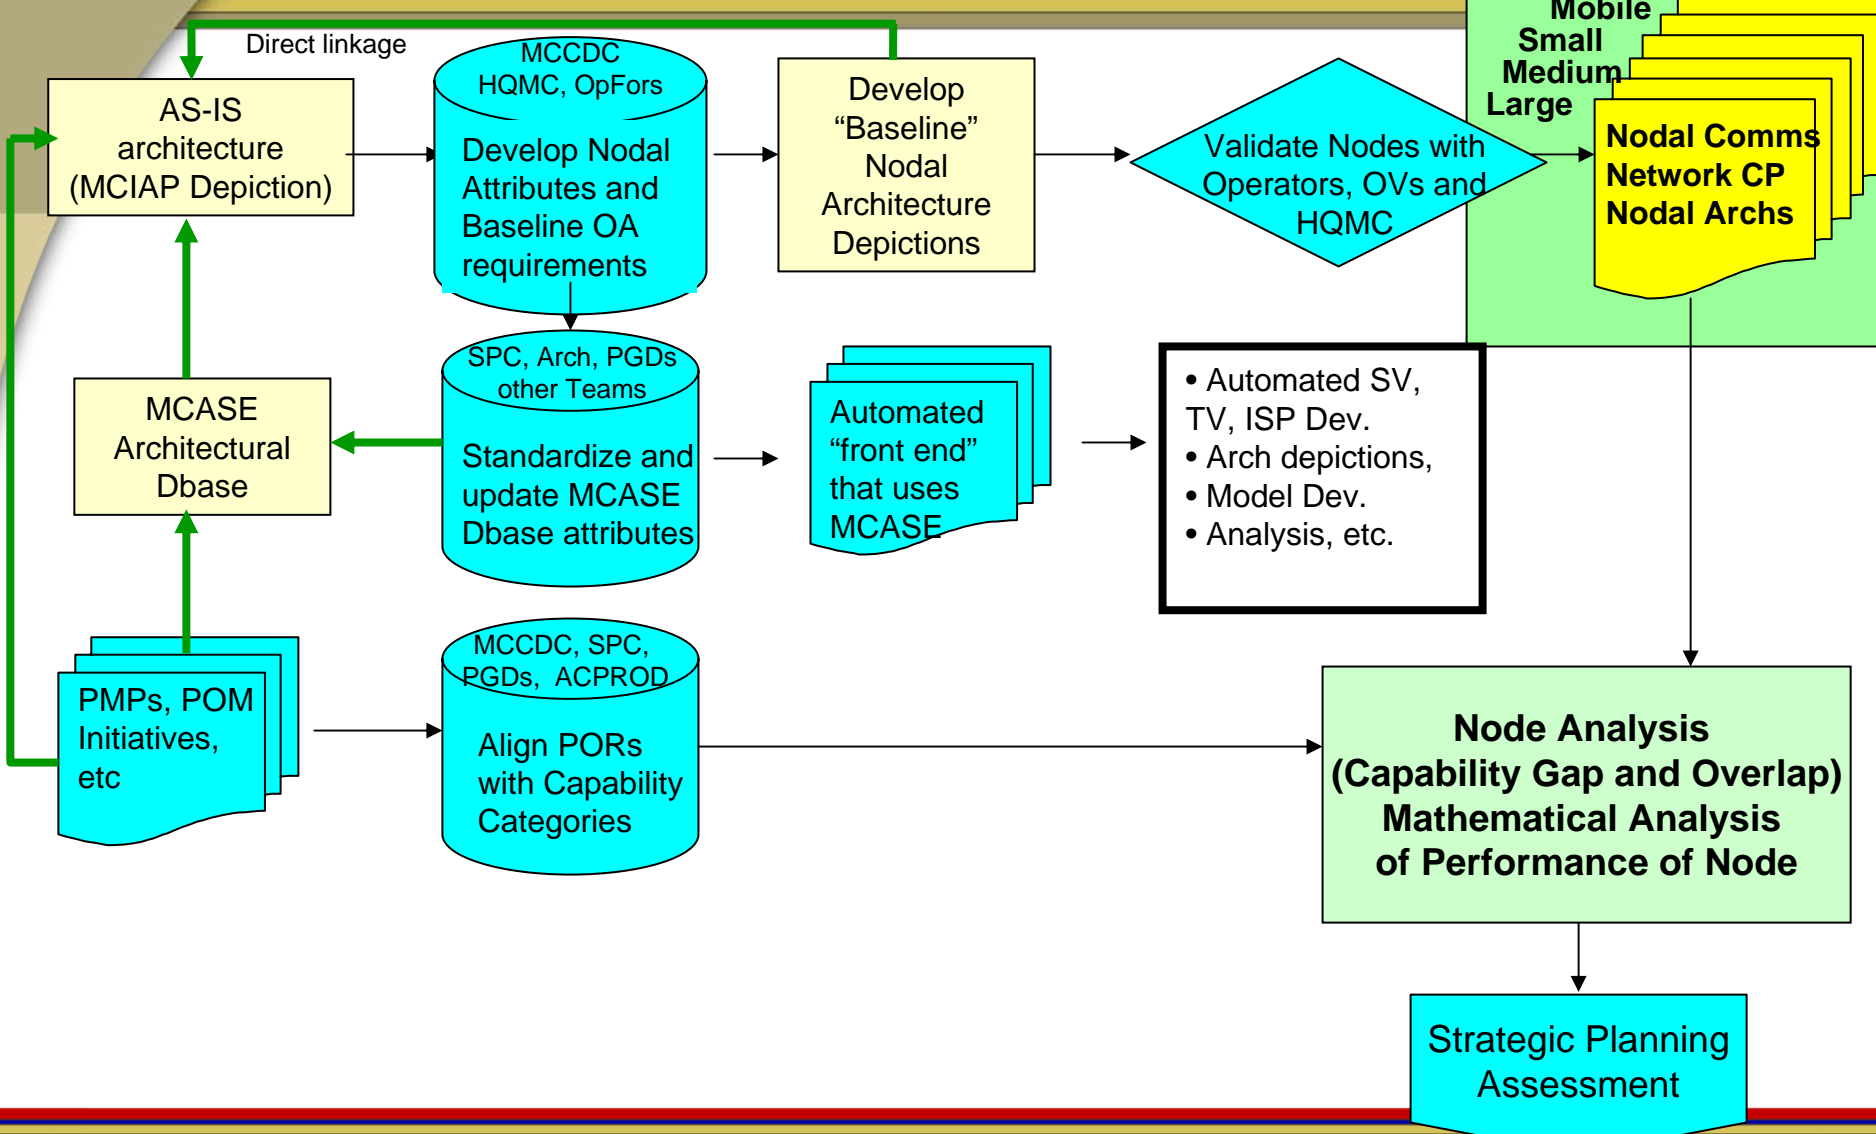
Direct linkage

AS-IS architecture (MCIAP Depiction)

MCCDC HQMC, OpFors

Develop Nodal Attributes and Baseline OA requirements

Develop "Baseline" Nodal Architecture Depictions

Validate Nodes with Operators, OVs and HQMC

Mobile
Small
Medium
Large

Nodal Comms Network CP Nodal Archs

MCASE Architectural Dbase

SPC, Arch, PGDs other Teams

Standardize and update MCASE Dbase attributes

Automated "front end" that uses MCASE

• Automated SV, TV, ISP Dev.
• Arch depictions,
• Model Dev.
• Analysis, etc.

PMPs, POM Initiatives, etc

MCCDC, SPC, PGDs, ACPROD

Align PORs with Capability Categories

Node Analysis (Capability Gap and Overlap) Mathematical Analysis of Performance of Node

Strategic Planning Assessment